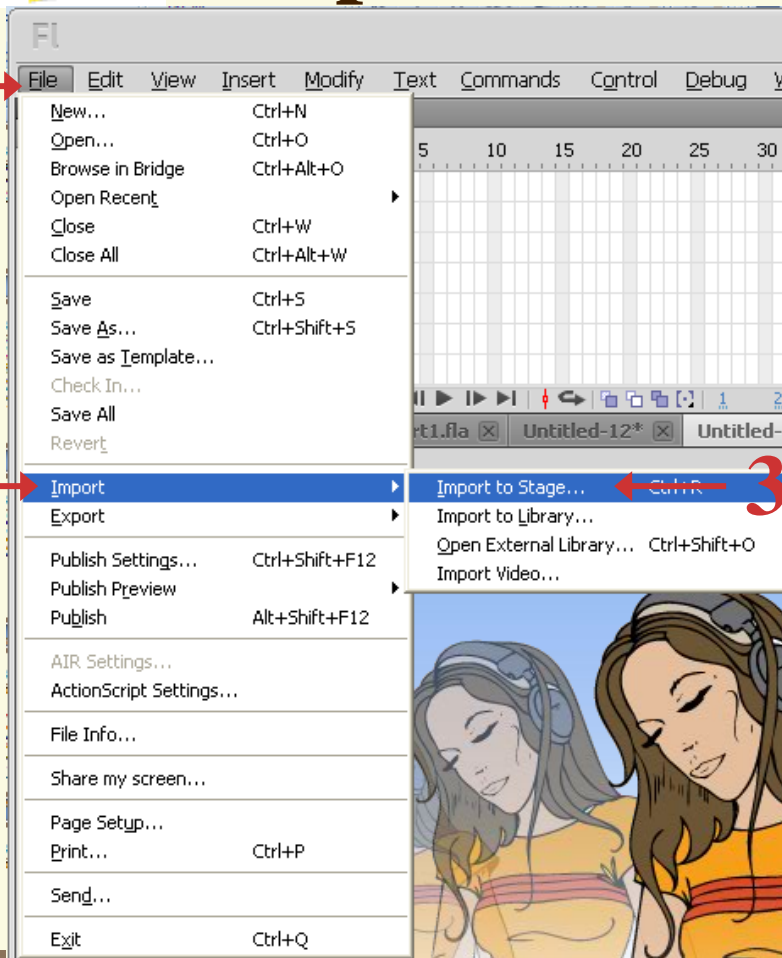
Fl

File Edit View Insert Modify Text Commands Control Debug W

New... Ctrl+N
Open... Ctrl+O
Browse in Bridge Ctrl+Alt+O
Open Recent
Close Ctrl+W
Close All Ctrl+Alt+W

Save Ctrl+S
Save As... Ctrl+Shift+S
Save as Template...
Check In...
Save All
Revert

Import
Export

Publish Settings... Ctrl+Shift+F12
Publish Preview
Publish Alt+Shift+F12

AIR Settings...
ActionScript Settings...

File Info...

Share my screen...

Page Setup...
Print... Ctrl+P

Send...

Exit Ctrl+Q

5 10 15 20 25 30

rt1.fla Untitled-12* Untitled-

1

Import to Stage... Ctrl+R
Import to Library...
Open External Library... Ctrl+Shift+O
Import Video...

3